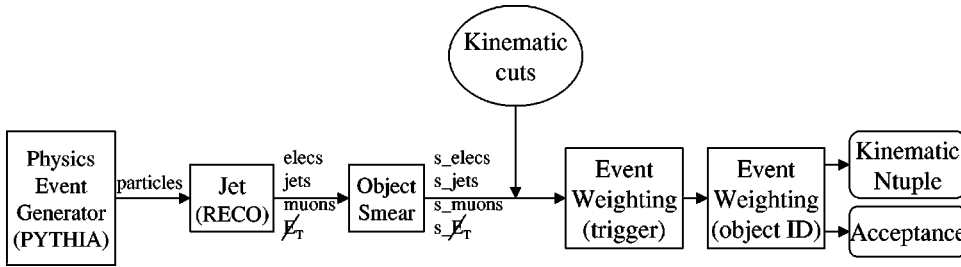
Kinematic cuts

Physics Event Generator (PYTHIA)

particles

Jet (RECO)

elecs
jets
muons
$\not{E}_T$

Object Smear

s_elecs
s_jets
s_muons
s_$\not{E}_T$

Event Weighting (trigger)

Event Weighting (object ID)

Kinematic Ntuple

Acceptance